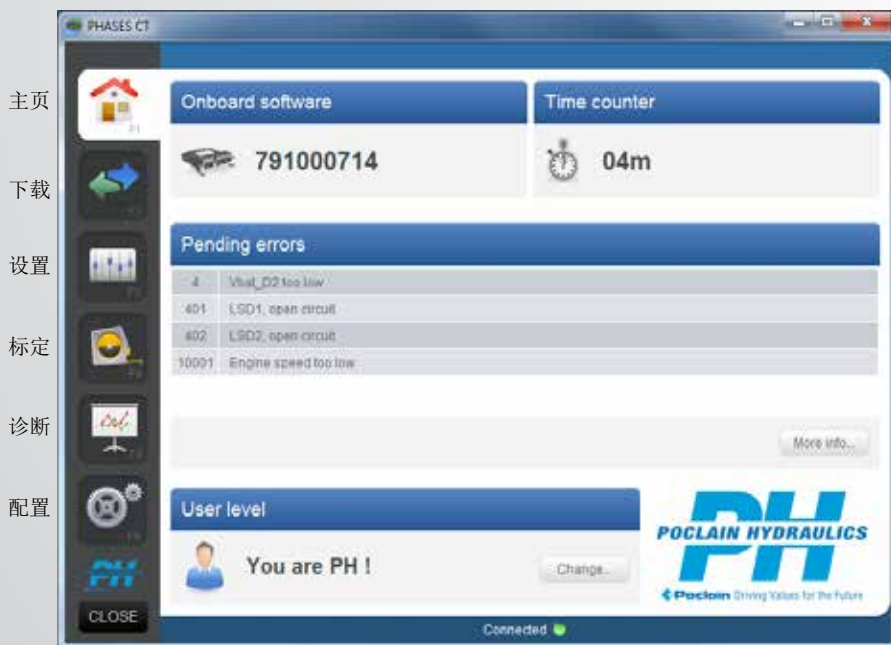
PHASES CT

主页

下载

设置

标定

诊断

配置

F1

F2

F3

F4

F5

F6

PH

CLOSE

Onboard software

791000714

Time counter

04m

Pending errors

| 4 | Vbat_D2 too low |
|---|---|
| 401 | LSD1, open circuit |
| 402 | LSD2, open circuit |
| 10001 | Engine speed too low |

More info...

User level

You are PH !

Change...

PH

POCLAIN HYDRAULICS

Poclain Driving Values for the Future

Connected